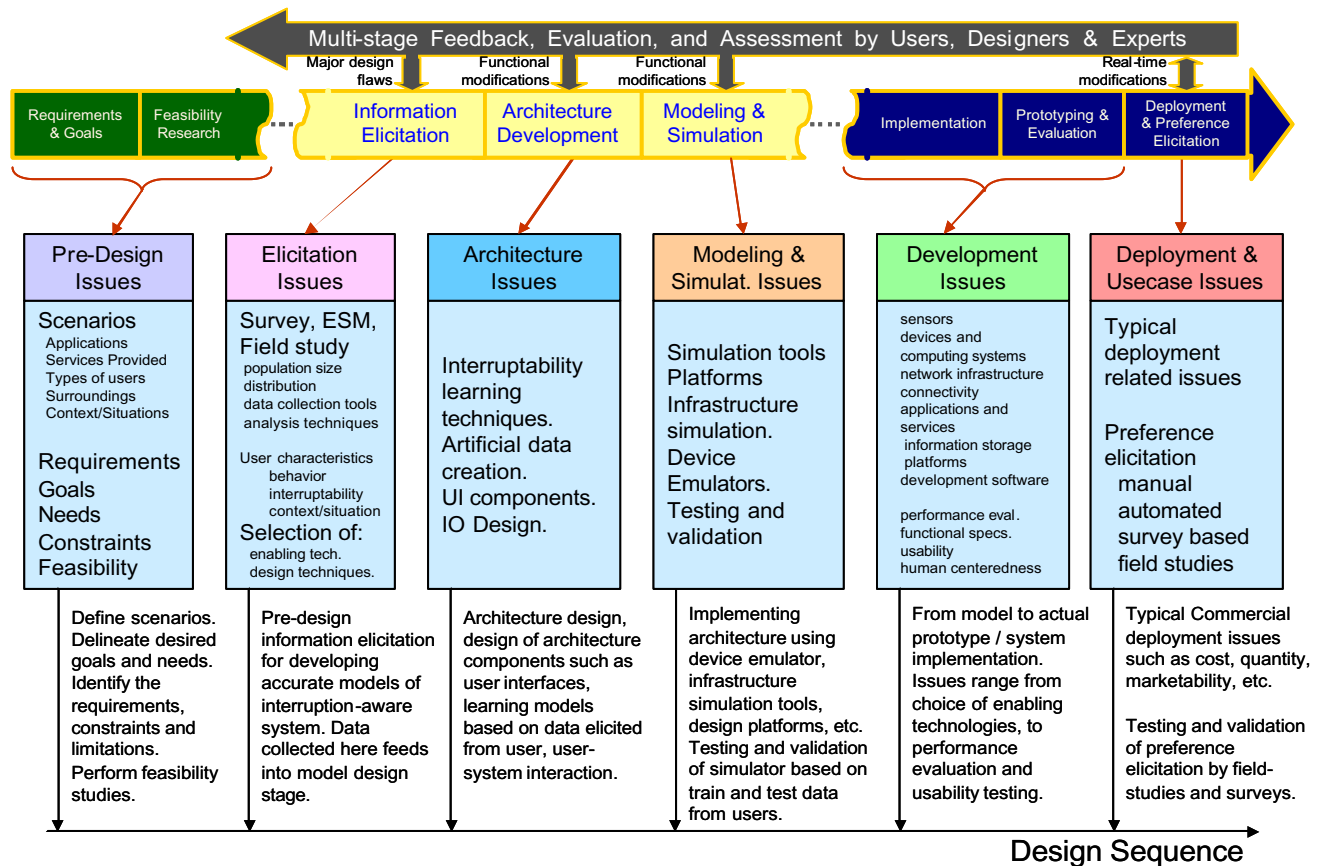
Multi-stage Feedback, Evaluation, and Assessment by Users, Designers & Experts

Major design flaws

Functional modifications

Functional modifications

Real-time modifications

Requirements & Goals

Feasibility Research

Information Elicitation

Architecture Development

Modeling & Simulation

Implementation

Prototyping & Evaluation

Deployment & Preference Elicitation

Pre-Design Issues

Scenarios
Applications
Services Provided
Types of users
Surroundings
Context/Situations

Requirements
Goals
Needs
Constraints
Feasibility

Elicitation Issues

Survey, ESM, Field study
population size
distribution
data collection tools
analysis techniques

User characteristics
behavior
interruptability
context/situation

Selection of:
enabling tech.
design techniques.

Architecture Issues

Interruptability learning techniques.
Artificial data creation.
UI components.
IO Design.

Modeling & Simulat. Issues

Simulation tools
Platforms
Infrastructure simulation.
Device Emulators.
Testing and validation

Development Issues

sensors
devices and computing systems
network infrastructure
connectivity
applications and services
information storage platforms
development software

performance eval.
functional specs.
usability
human centeredness

Deployment & Usecase Issues

Typical deployment related issues

Preference elicitation
manual
automated
survey based
field studies

Define scenarios. Delineate desired goals and needs. Identify the requirements, constraints and limitations. Perform feasibility studies.

Pre-design information elicitation for developing accurate models of interruption-aware system. Data collected here feeds into model design stage.

Architecture design, design of architecture components such as user interfaces, learning models based on data elicited from user, user-system interaction.

Implementing architecture using device emulator, infrastructure simulation tools, design platforms, etc. Testing and validation of simulator based on train and test data from users.

From model to actual prototype / system implementation. Issues range from choice of enabling technologies, to performance evaluation and usability testing.

Typical Commercial deployment issues such as cost, quantity, marketability, etc.

Testing and validation of preference elicitation by field-studies and surveys.

Design Sequence